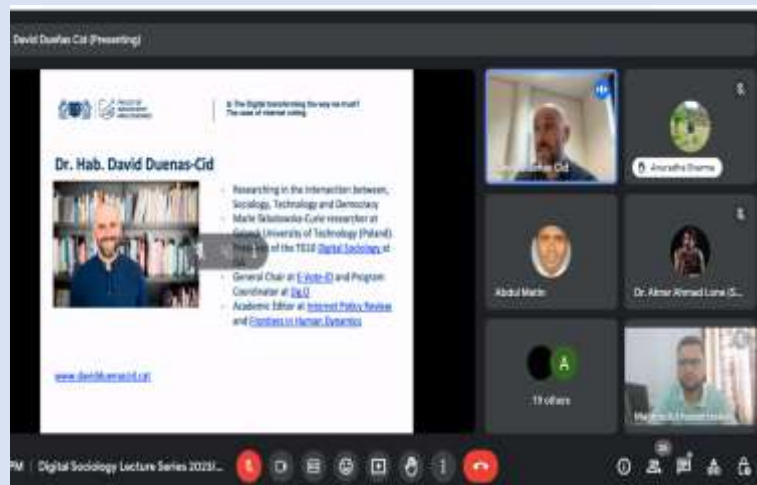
David Dueñas Cid (Presenting)

Is The Digital transforming the way we trust? The case of internet voting

Dr. Hab. David Duenas-Cid

- Researching in the intersection between, Sociology, Technology and Democracy
- Marie Sklodowska-Curie researcher at Gdansk University of Technology (Poland). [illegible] of the TG10 Digital Sociology at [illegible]
- General Chair at E-Vote-ID and Program Coordinator at Dg.O
- Academic Editor at Internet Policy Review and Frontiers in Human Dynamics

www.davidduenascid.cat

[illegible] Cid

Anuradha Sharma

Abdul Matin

Dr. Aamir Ahmad Lone (S...

A

19 others

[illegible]

PM | Digital Sociology Lecture Series 2025/...